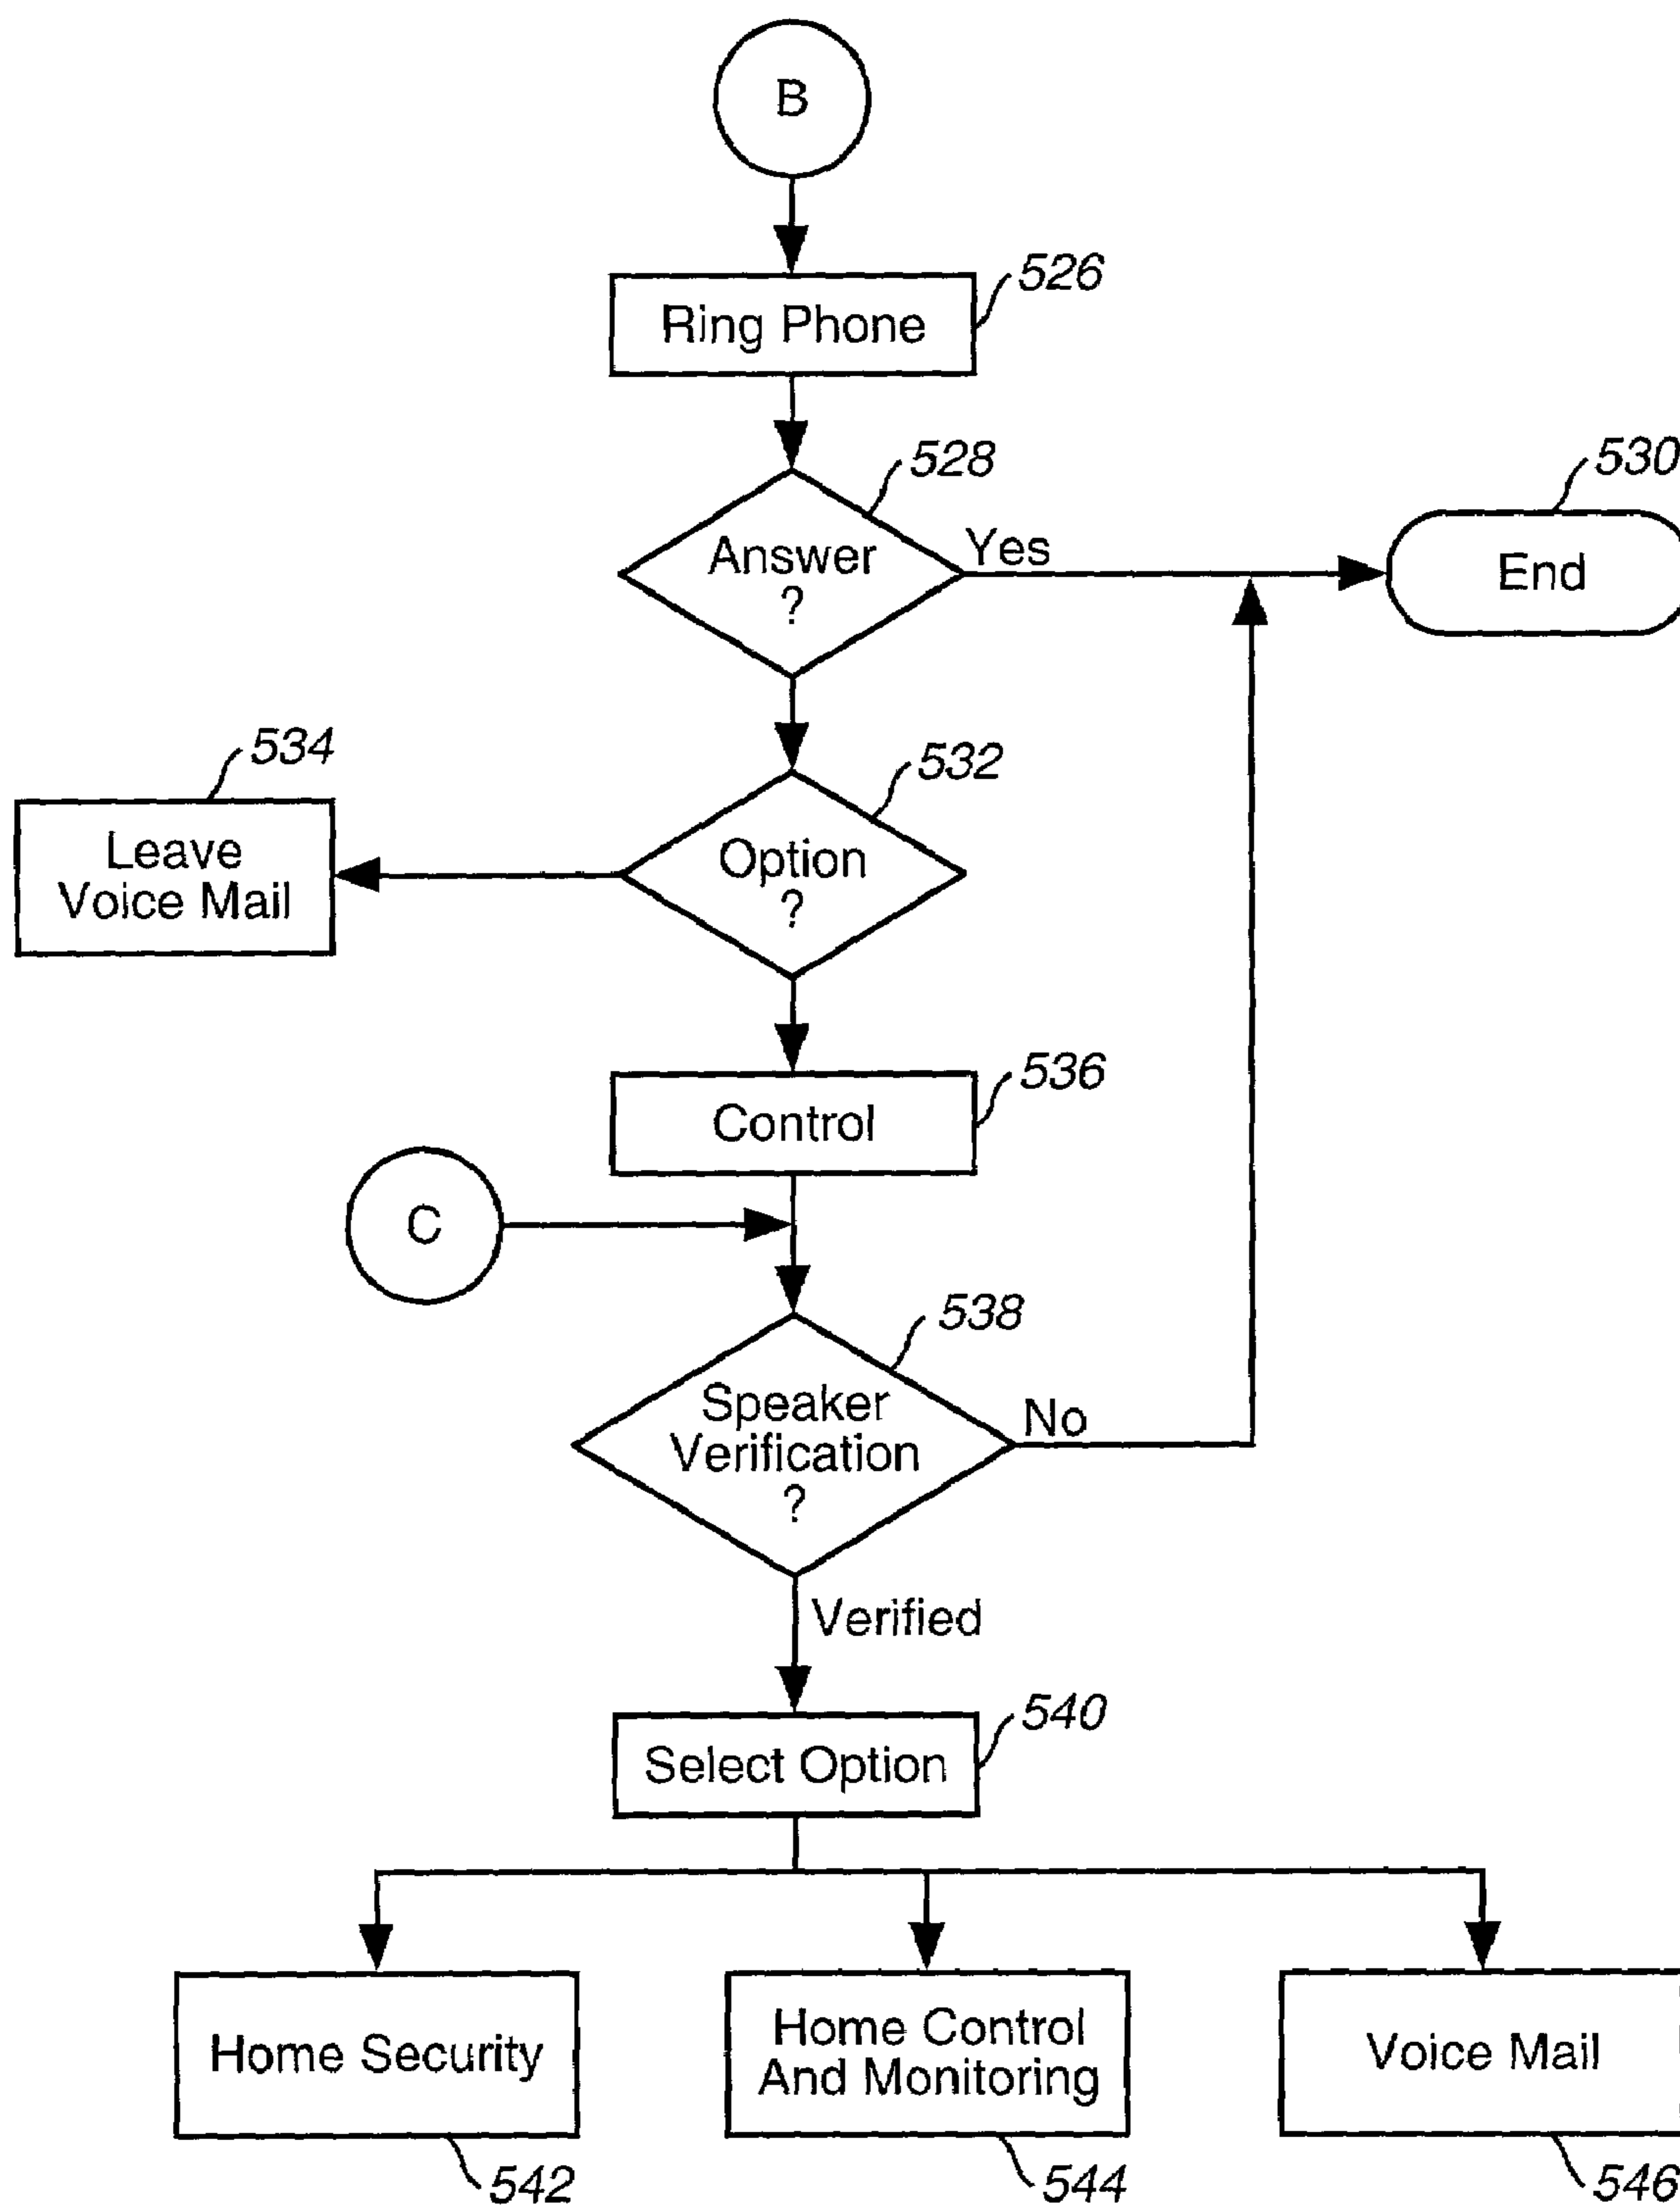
B

Ring Phone 526

528 Answer ? Yes

530 End

534 Leave Voice Mail

532 Option ?

Control 536

C

538 Speaker Verification ? No

Verified

Select Option 540

Home Security 542

Home Control And Monitoring 544

Voice Mail 546